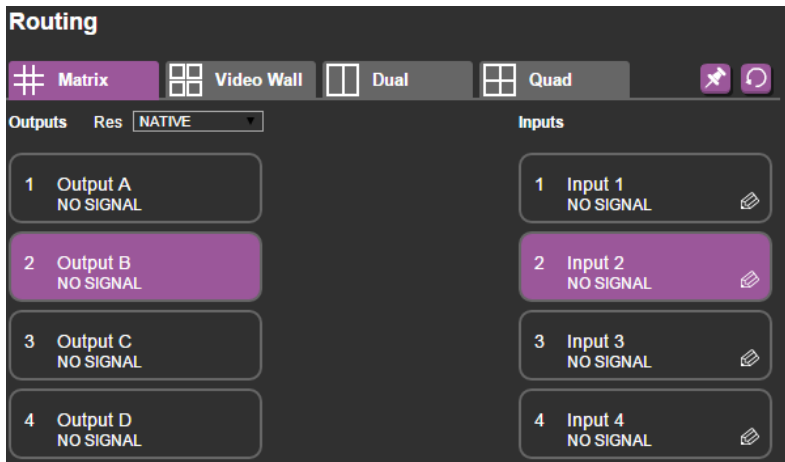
Routing

Matrix | Video Wall | Dual | Quad

Outputs Res NATIVE

Inputs

1 Output A
NO SIGNAL

2 Output B
NO SIGNAL

3 Output C
NO SIGNAL

4 Output D
NO SIGNAL

1 Input 1
NO SIGNAL

2 Input 2
NO SIGNAL

3 Input 3
NO SIGNAL

4 Input 4
NO SIGNAL